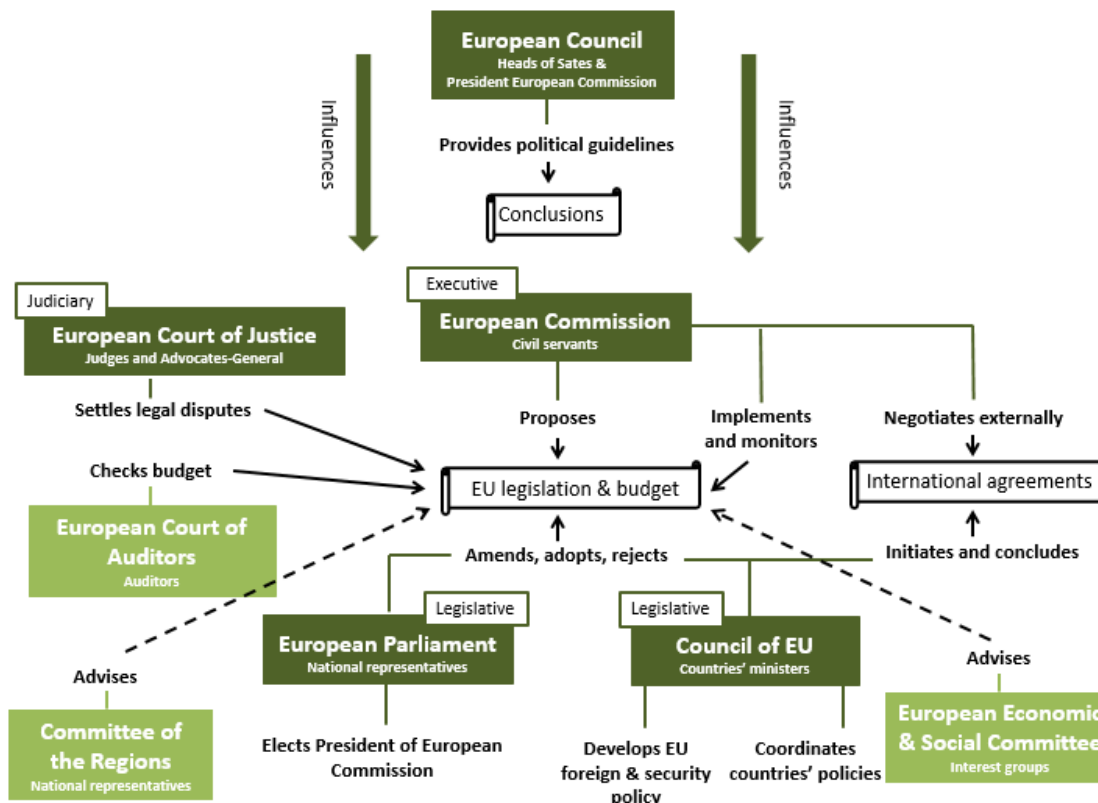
European Council
Heads of Sates &
President European Commission

Influences

Influences

Provides political guidelines

Conclusions

Judiciary
European Court of Justice
Judges and Advocates-General

Executive
European Commission
Civil servants

Settles legal disputes

Proposes

Implements and monitors

Negotiates externally

Checks budget

EU legislation & budget

International agreements

European Court of Auditors
Auditors

Amends, adopts, rejects

Initiates and concludes

Legislative
European Parliament
National representatives

Legislative
Council of EU
Countries' ministers

Advises

Advises

Committee of the Regions
National representatives

Elects President of European Commission

Develops EU foreign & security policy

Coordinates countries' policies

European Economi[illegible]
& Social Committee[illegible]
Interest groups